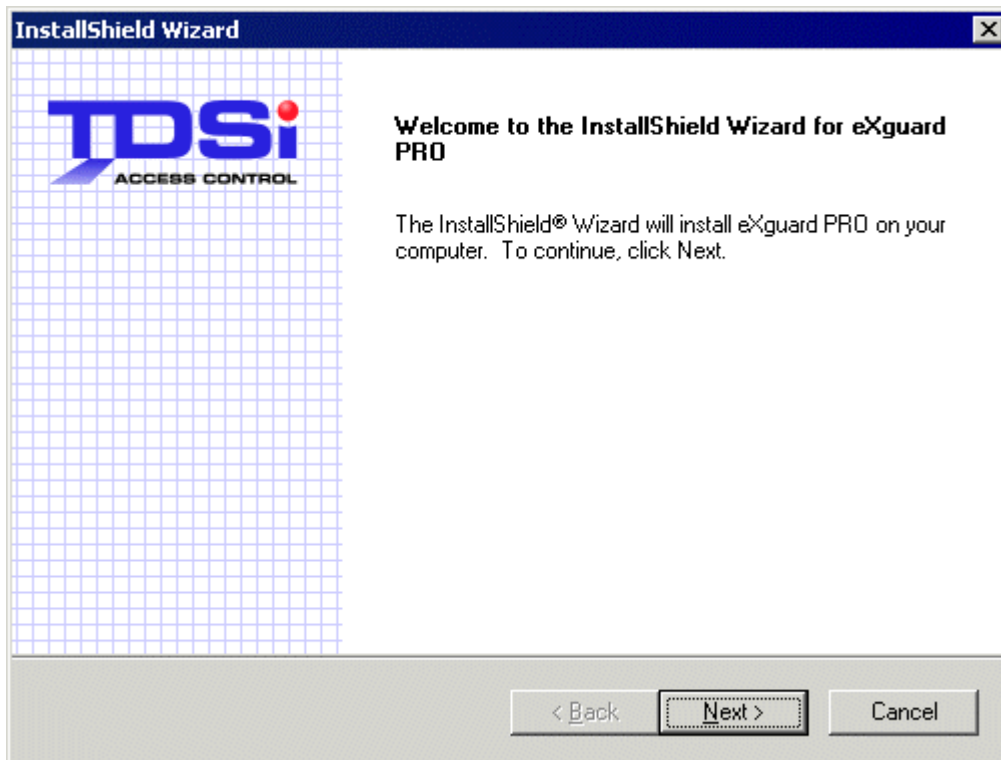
InstallShield Wizard

TDSi
ACCESS CONTROL

Welcome to the InstallShield Wizard for eXguard PRO

The InstallShield® Wizard will install eXguard PRO on your computer. To continue, click Next.

< Back
Next >
Cancel